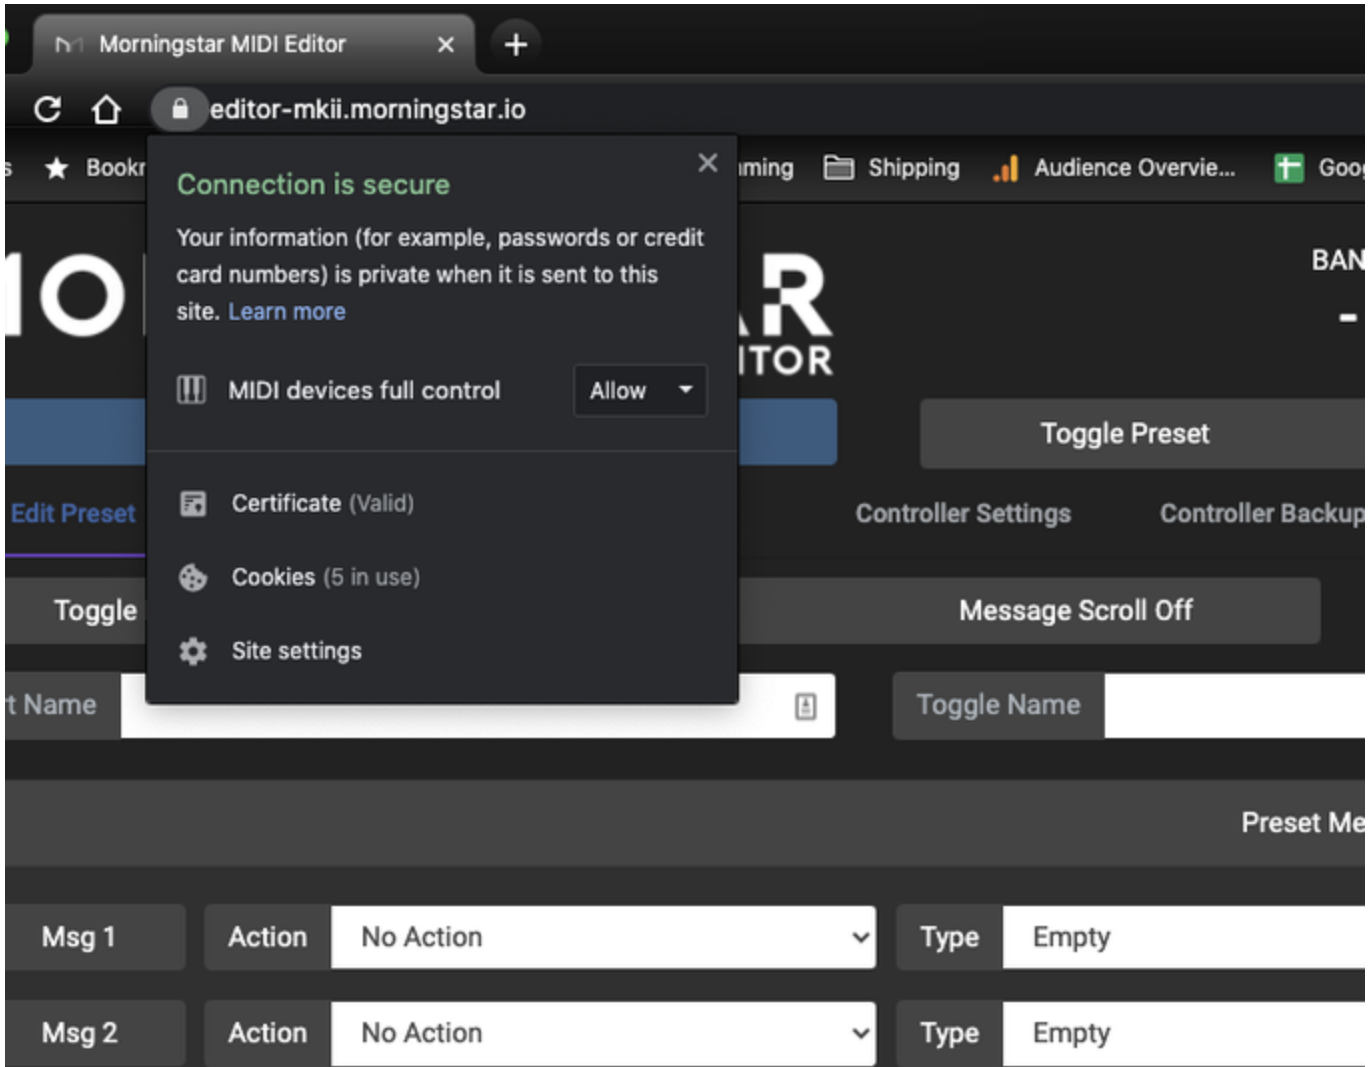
Morningstar MIDI Editor ×
+
editor-mkii.morningstar.io
s Bookr
ıming Shipping Audience Overvie... Goo
×
Connection is secure
Your information (for example, passwords or credit card numbers) is private when it is sent to this site. Learn more
MIDI devices full control
Allow
Certificate (Valid)
Cookies (5 in use)
Site settings
IO
R
ITOR
BAN
-
Toggle Preset
Edit Preset
Controller Settings
Controller Backup
Toggle
Message Scroll Off
t Name
Toggle Name
Preset Me
Msg 1
Action
No Action
Type
Empty
Msg 2
Action
No Action
Type
Empty